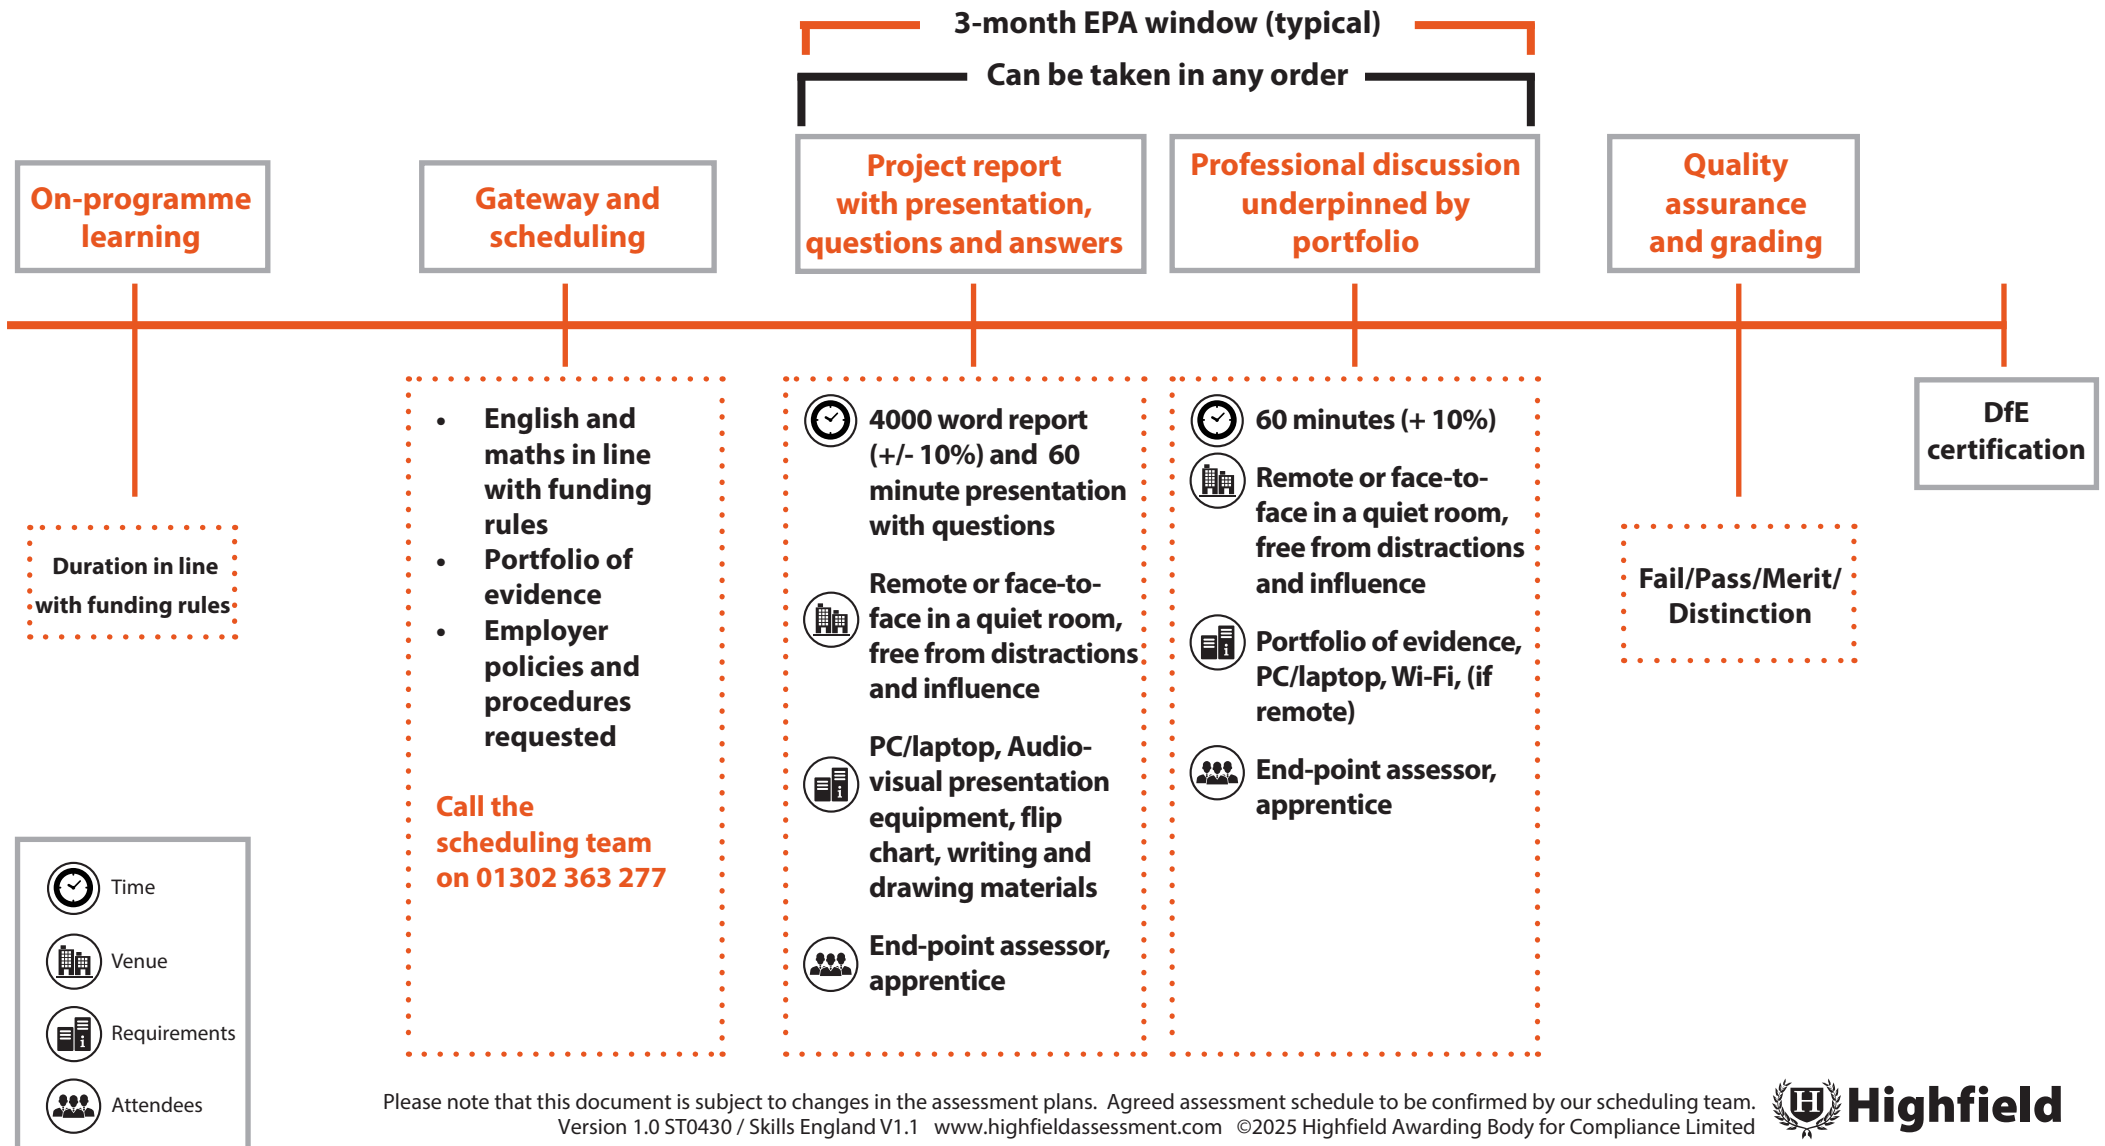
3-month EPA window (typical)

Can be taken in any order

On-programme learning

Gateway and scheduling

Project report with presentation, questions and answers

Professional discussion underpinned by portfolio

Quality assurance and grading

Duration in line with funding rules

- English and maths in line with funding rules
- Portfolio of evidence
- Employer policies and procedures requested

Call the scheduling team on 01302 363 277

4000 word report (+/- 10%) and 60 minute presentation with questions

Remote or face-to-face in a quiet room, free from distractions and influence

PC/laptop, Audio-visual presentation equipment, flip chart, writing and drawing materials

End-point assessor, apprentice

60 minutes (+ 10%)

Remote or face-to-face in a quiet room, free from distractions and influence

Portfolio of evidence, PC/laptop, Wi-Fi, (if remote)

End-point assessor, apprentice

Fail/Pass/Merit/ Distinction

DfE certification

Time

Venue

Requirements

Attendees

Please note that this document is subject to changes in the assessment plans. Agreed assessment schedule to be confirmed by our scheduling team.
Version 1.0 ST0430 / Skills England V1.1 www.highfieldassessment.com ©2025 Highfield Awarding Body for Compliance Limited

Highfield